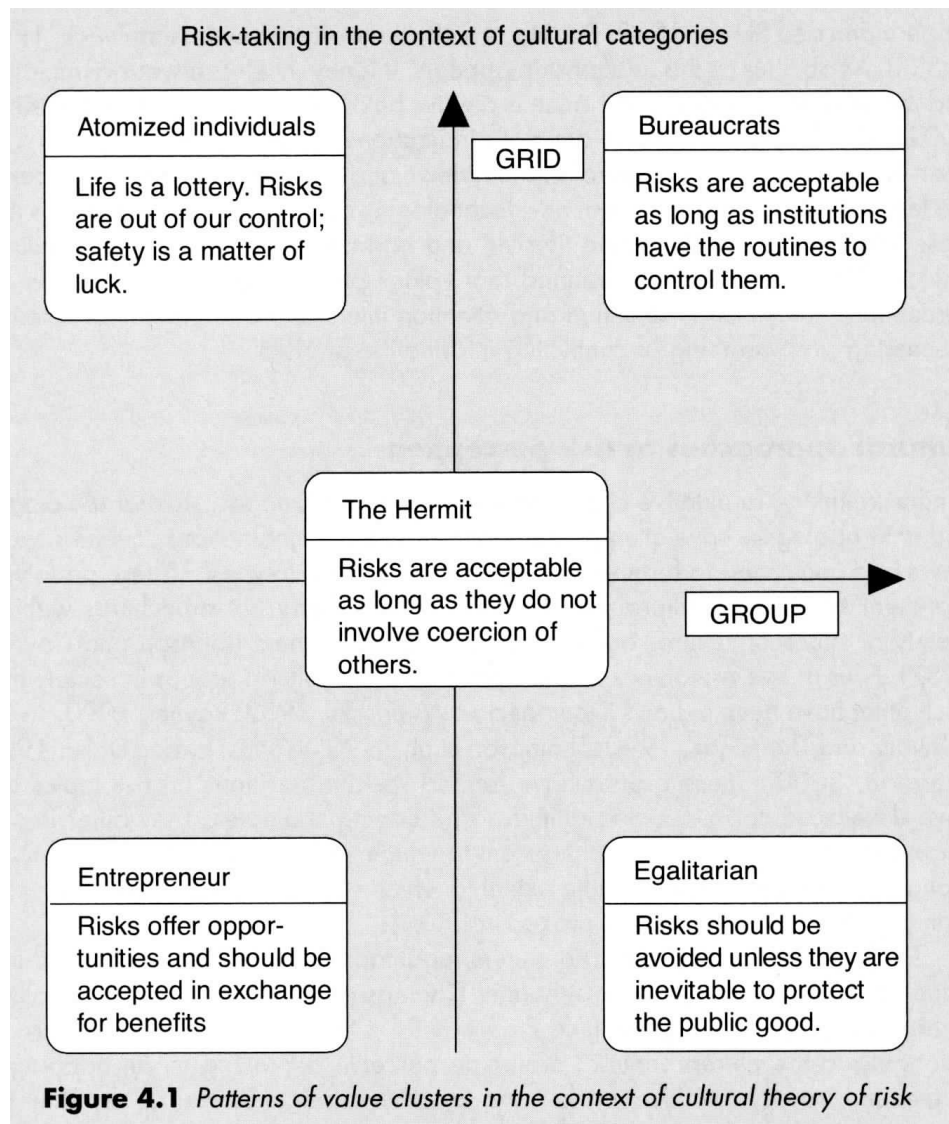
Risk-taking in the context of cultural categories

Atomized individuals

Life is a lottery. Risks are out of our control; safety is a matter of luck.

GRID

Bureaucrats

Risks are acceptable as long as institutions have the routines to control them.

The Hermit

Risks are acceptable as long as they do not involve coercion of others.

GROUP

Entrepreneur

Risks offer opportunities and should be accepted in exchange for benefits

Egalitarian

Risks should be avoided unless they are inevitable to protect the public good.

**Figure 4.1** *Patterns of value clusters in the context of cultural theory of risk*